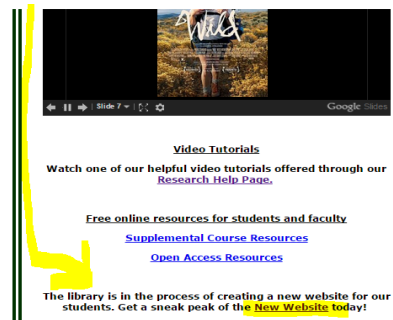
WILD

Slide 7

Google Slides

Video Tutorials

Watch one of our helpful video tutorials offered through our Research Help Page.

Free online resources for students and faculty

Supplemental Course Resources

Open Access Resources

The library is in the process of creating a new website for our students. Get a sneak peak of the New Website today!